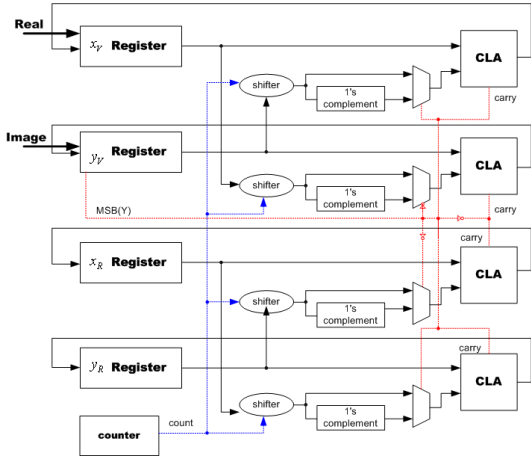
Real

$x_V$ Register

shifter

1's complement

CLA

carry

Image

$y_V$ Register

shifter

1's complement

CLA

MSB(Y)

carry

carry

$x_R$ Register

shifter

1's complement

CLA

carry

$y_R$ Register

shifter

1's complement

CLA

counter

count